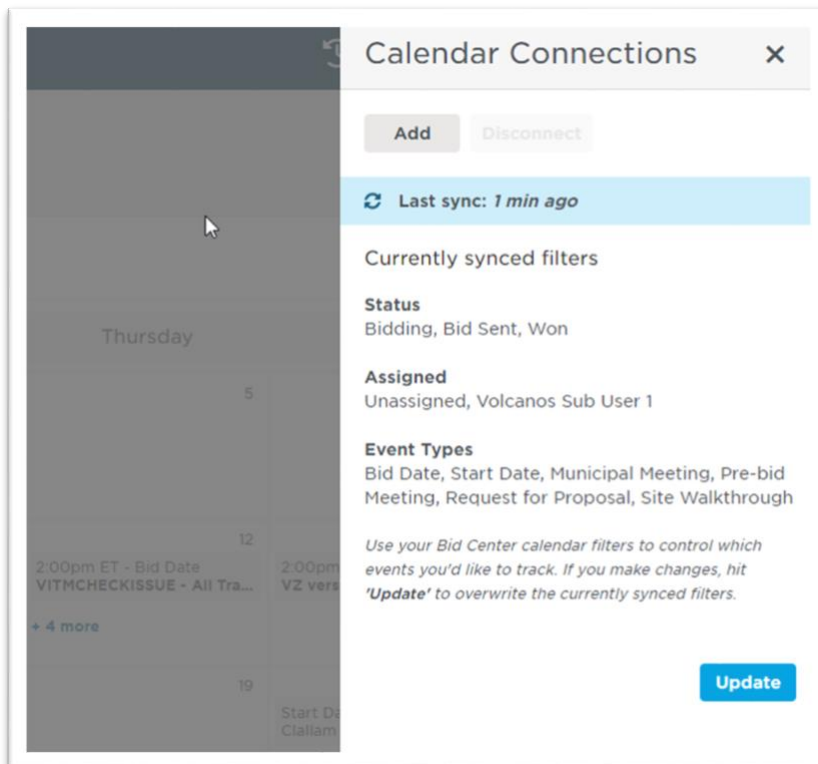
Thursday

5

12

2:00pm ET - Bid Date
VITMCHECKISSUE - All Tra...

2:00pm
VZ vers

+ 4 more

19

Start Da
Clallam

Calendar Connections ×

Add Disconnect

Last sync: *1 min ago*

Currently synced filters

**Status**
Bidding, Bid Sent, Won

**Assigned**
Unassigned, Volcanos Sub User 1

**Event Types**
Bid Date, Start Date, Municipal Meeting, Pre-bid Meeting, Request for Proposal, Site Walkthrough

*Use your Bid Center calendar filters to control which events you'd like to track. If you make changes, hit **'Update'** to overwrite the currently synced filters.*

Update